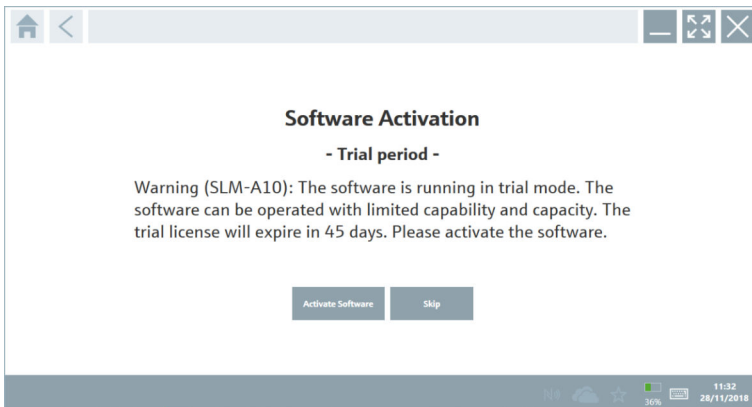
Software Activation

- Trial period -

Warning (SLM-A10): The software is running in trial mode. The software can be operated with limited capability and capacity. The trial license will expire in 45 days. Please activate the software.

Activate Software

Skip

36%

11:32
28/11/2018